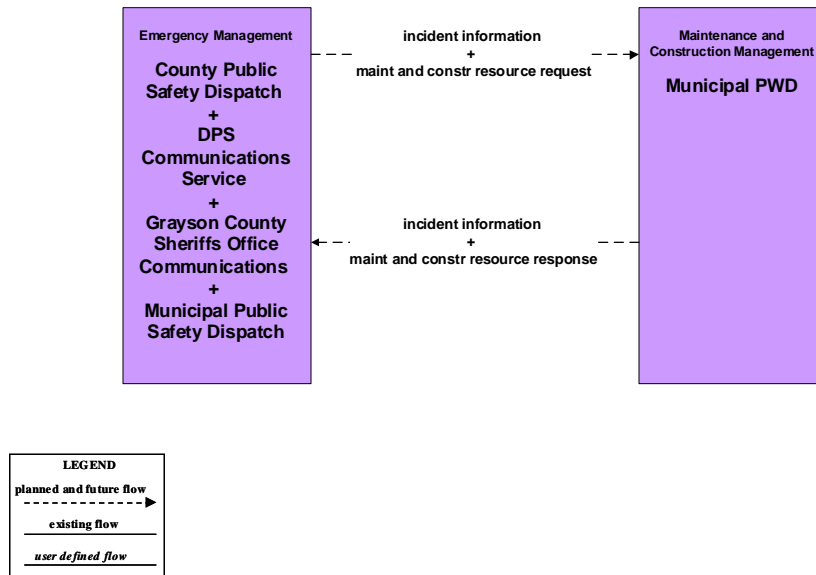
Emergency Management

County Public Safety Dispatch
+
DPS Communications Service
+
Grayson County Sheriffs Office Communications
+
Municipal Public Safety Dispatch

incident information
+
maint and constr resource request

incident information
+
maint and constr resource response

Maintenance and Construction Management

Municipal PWD

LEGEND
planned and future flow
existing flow
user defined flow